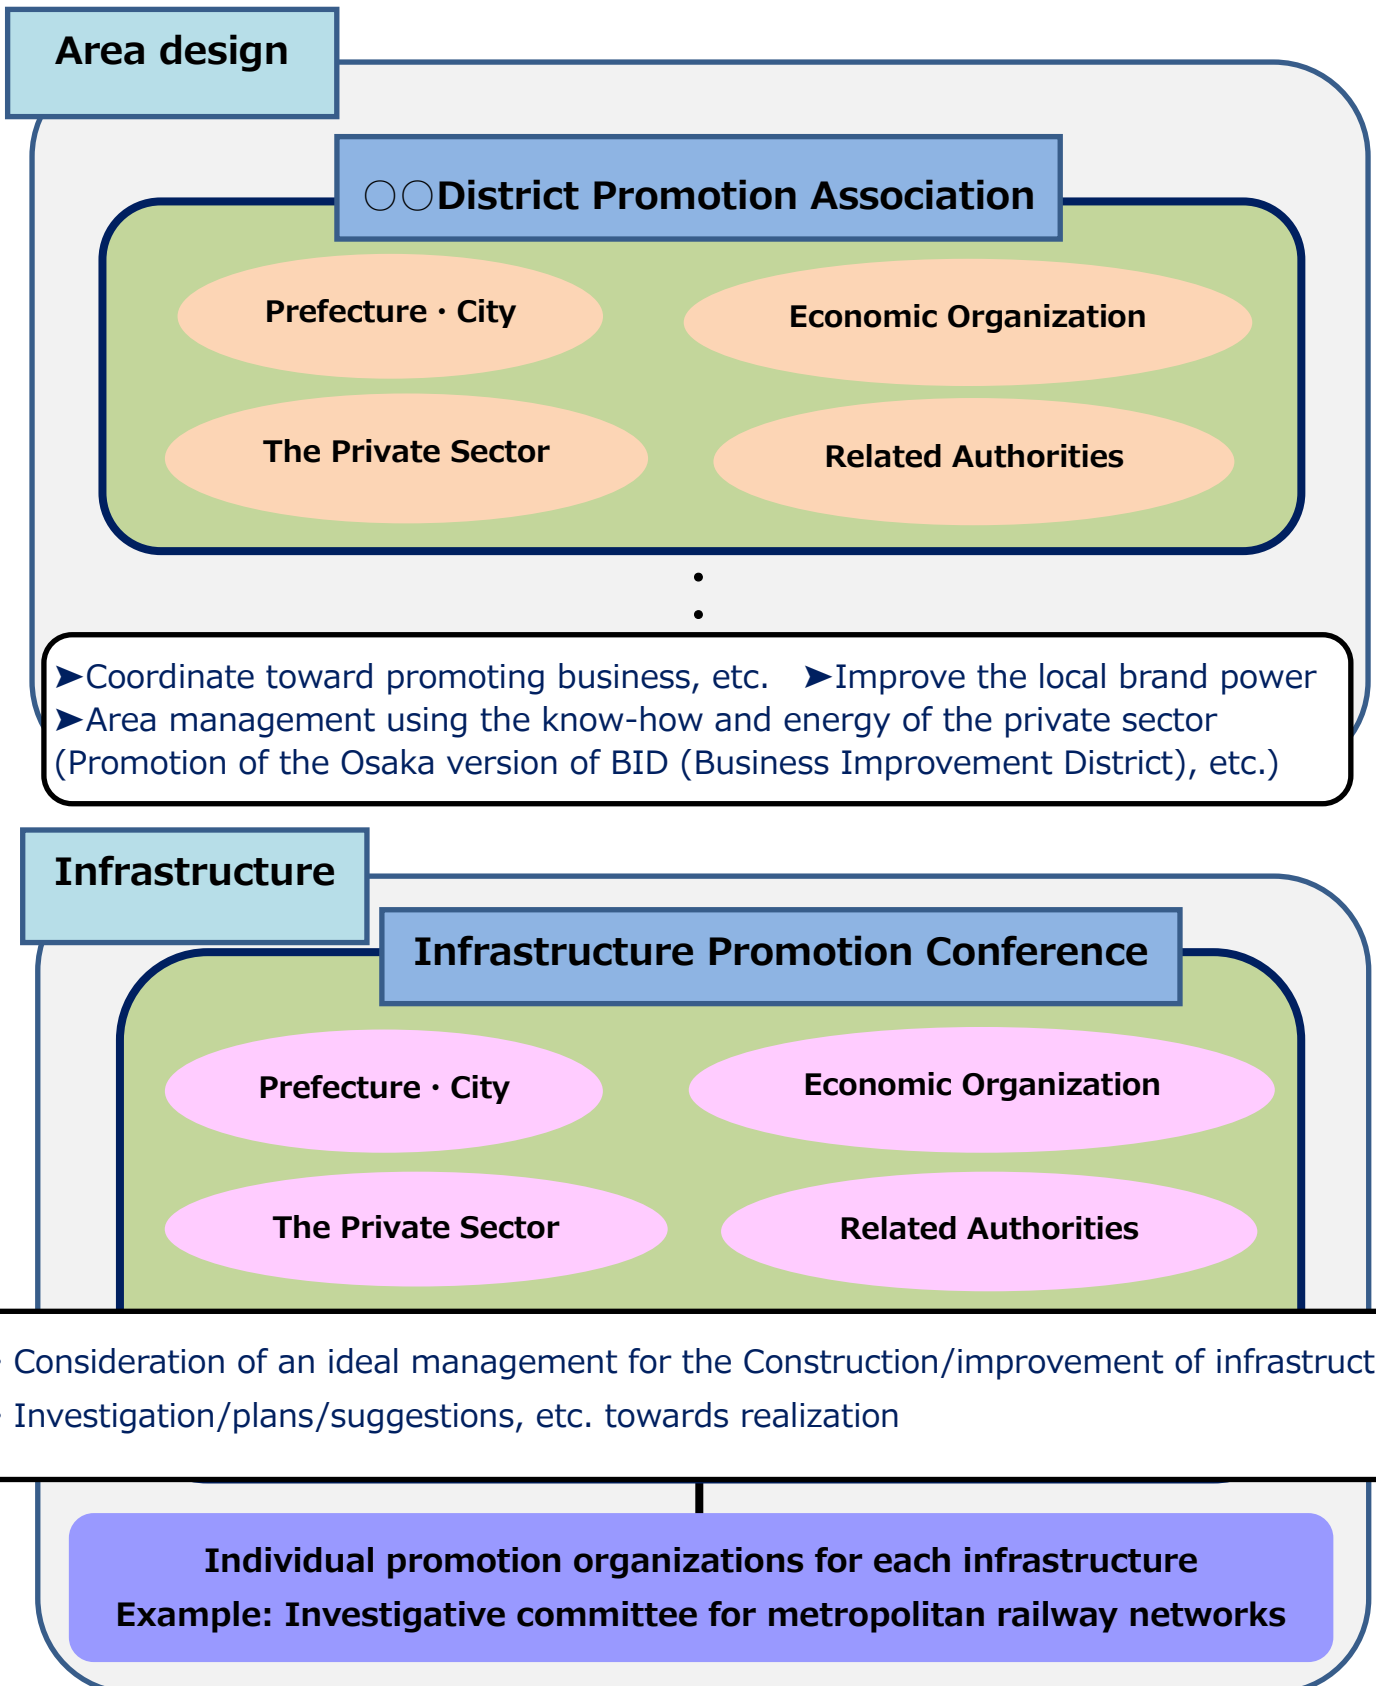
Area design

○○District Promotion Association

Prefecture・City

Economic Organization

The Private Sector

Related Authorities

➤Coordinate toward promoting business, etc. ➤Improve the local brand power
➤Area management using the know-how and energy of the private sector (Promotion of the Osaka version of BID (Business Improvement District), etc.)

Infrastructure

Infrastructure Promotion Conference

Prefecture・City

Economic Organization

The Private Sector

Related Authorities

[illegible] Consideration of an ideal management for the Construction/improvement of infrastruct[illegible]
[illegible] Investigation/plans/suggestions, etc. towards realization

Individual promotion organizations for each infrastructure
Example: Investigative committee for metropolitan railway networks